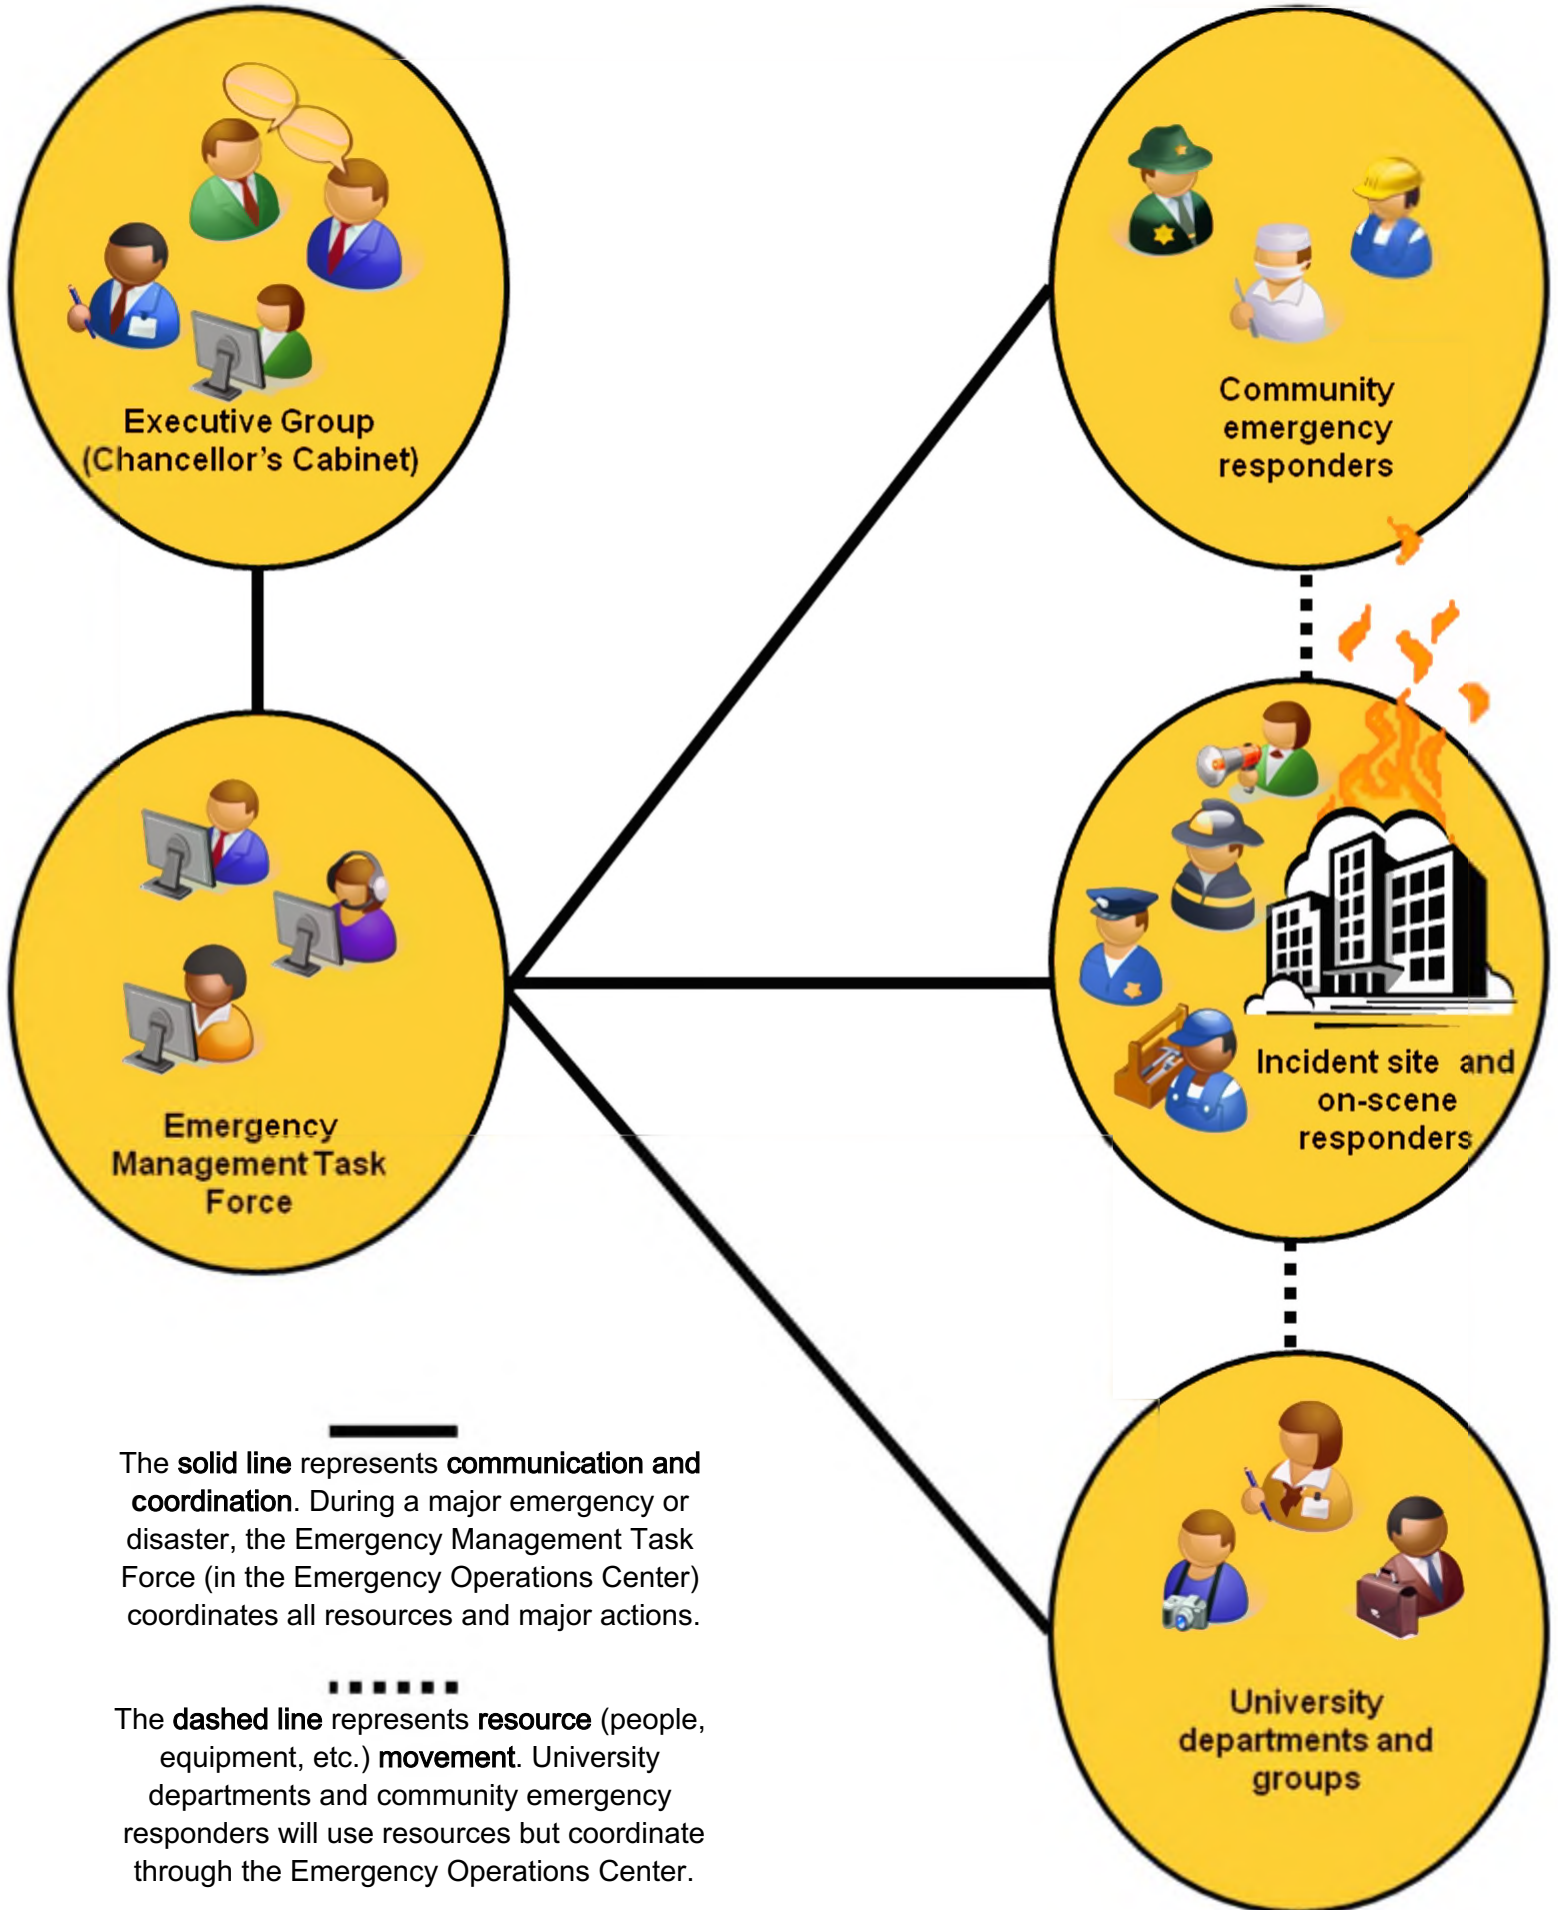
Executive Group (Chancellor's Cabinet)

Community emergency responders

Emergency Management Task Force

Incident site and on-scene responders

University departments and groups

The solid line represents communication and coordination. During a major emergency or disaster, the Emergency Management Task Force (in the Emergency Operations Center) coordinates all resources and major actions.

The dashed line represents resource (people, equipment, etc.) movement. University departments and community emergency responders will use resources but coordinate through the Emergency Operations Center.